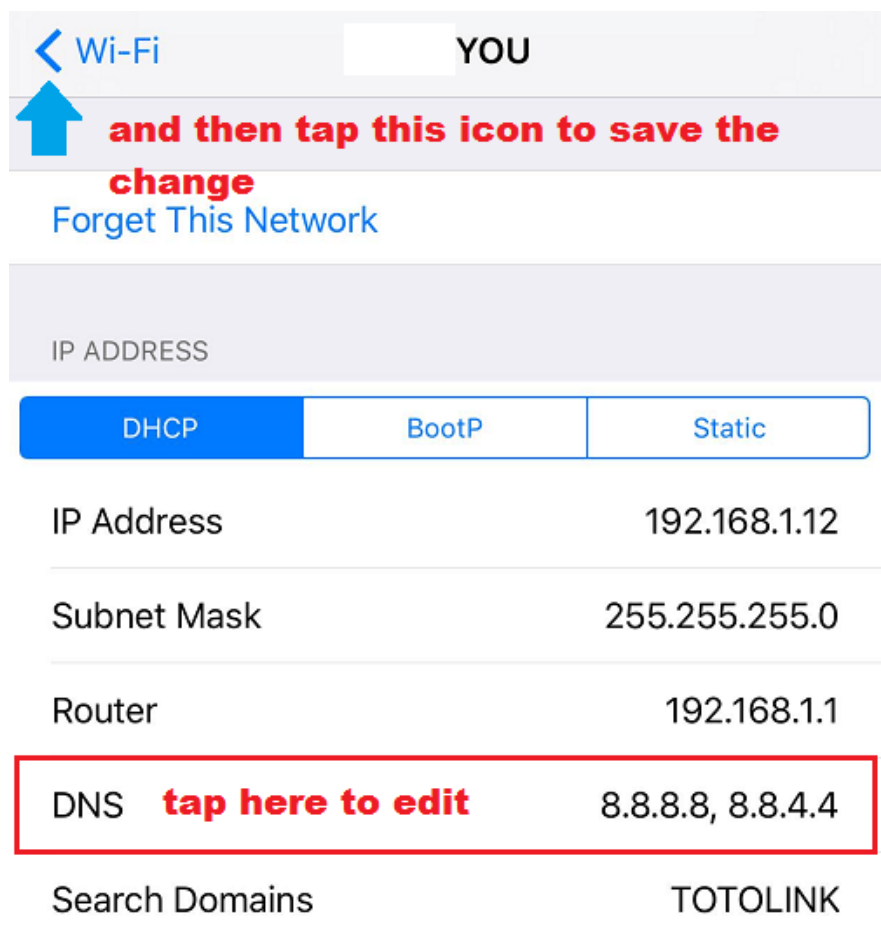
Wi-Fi YOU

and then tap this icon to save the change

Forget This Network

IP ADDRESS

| DHCP | BootP | Static |
|---|---|---|

IP Address 192.168.1.12

Subnet Mask 255.255.255.0

Router 192.168.1.1

DNS tap here to edit 8.8.8.8, 8.8.4.4

Search Domains TOTOLINK